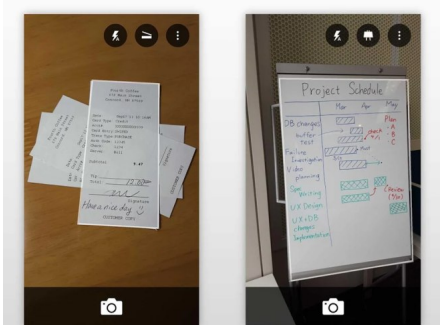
Have a nice day
CUSTOMER COPY

Project Schedule
Mar
Apr
May
DB changes
Buffer TEST
Failure Investigation
Video planning
Spec Writing
UX Design
UX+DB changes Implementation
Plan A B C
check
Review (Mon)